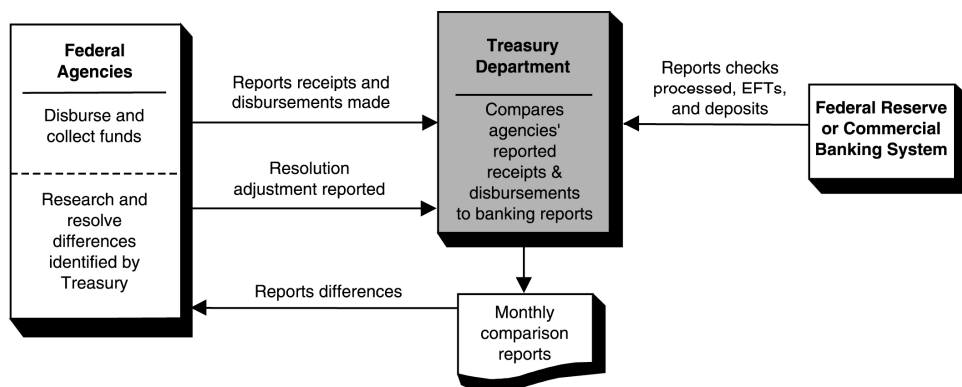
Federal Agencies

Disburse and collect funds

Research and resolve differences identified by Treasury

Reports receipts and disbursements made

Resolution adjustment reported

Reports differences

Treasury Department

Compares agencies' reported receipts & disbursements to banking reports

Monthly comparison reports

Reports checks processed, EFTs, and deposits

Federal Reserve or Commercial Banking System